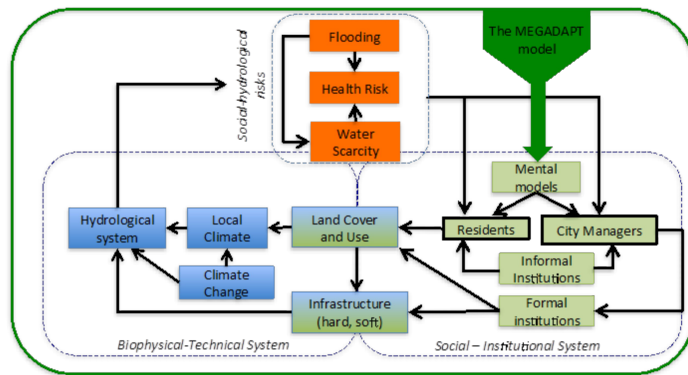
Social-hydrological risks

Flooding

Health Risk

Water Scarcity

The MEGADAPT model

Mental models

Hydrological system

Local Climate

Land Cover and Use

Residents

City Managers

Climate Change

Informal Institutions

Infrastructure (hard, soft)

Formal institutions

Biophysical-Technical System

Social – Institutional System